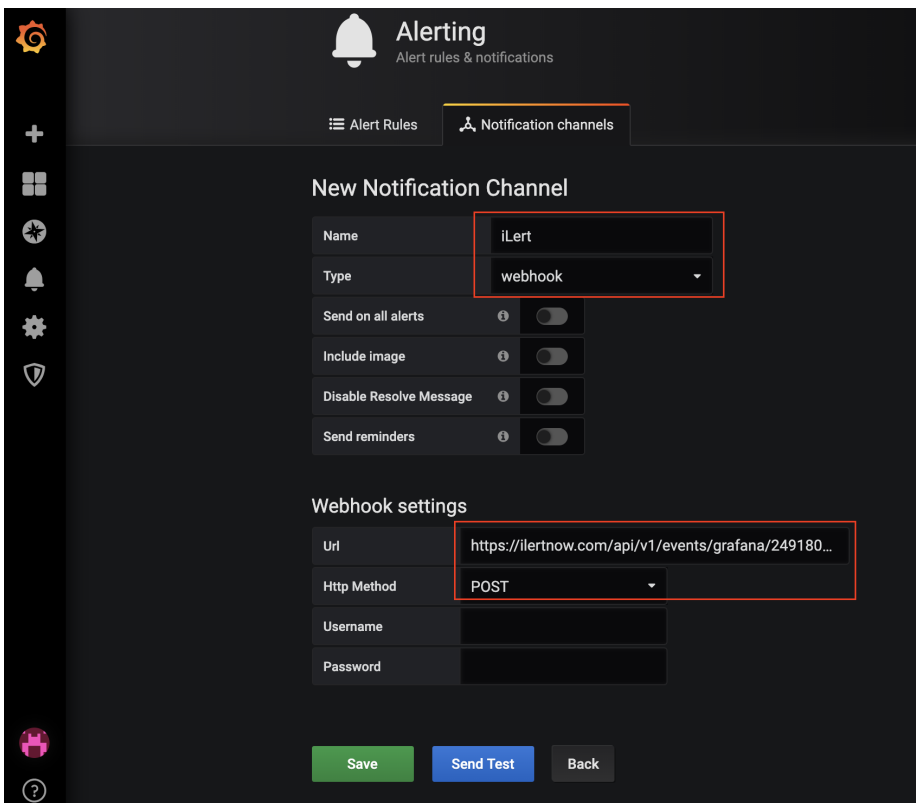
Alerting
Alert rules & notifications

Alert Rules
Notification channels

New Notification Channel

Name
iLert
Type
webhook
Send on all alerts
Include image
Disable Resolve Message
Send reminders

Webhook settings

Url
https://ilertnow.com/api/v1/events/grafana/249180...
Http Method
POST
Username
Password

Save
Send Test
Back